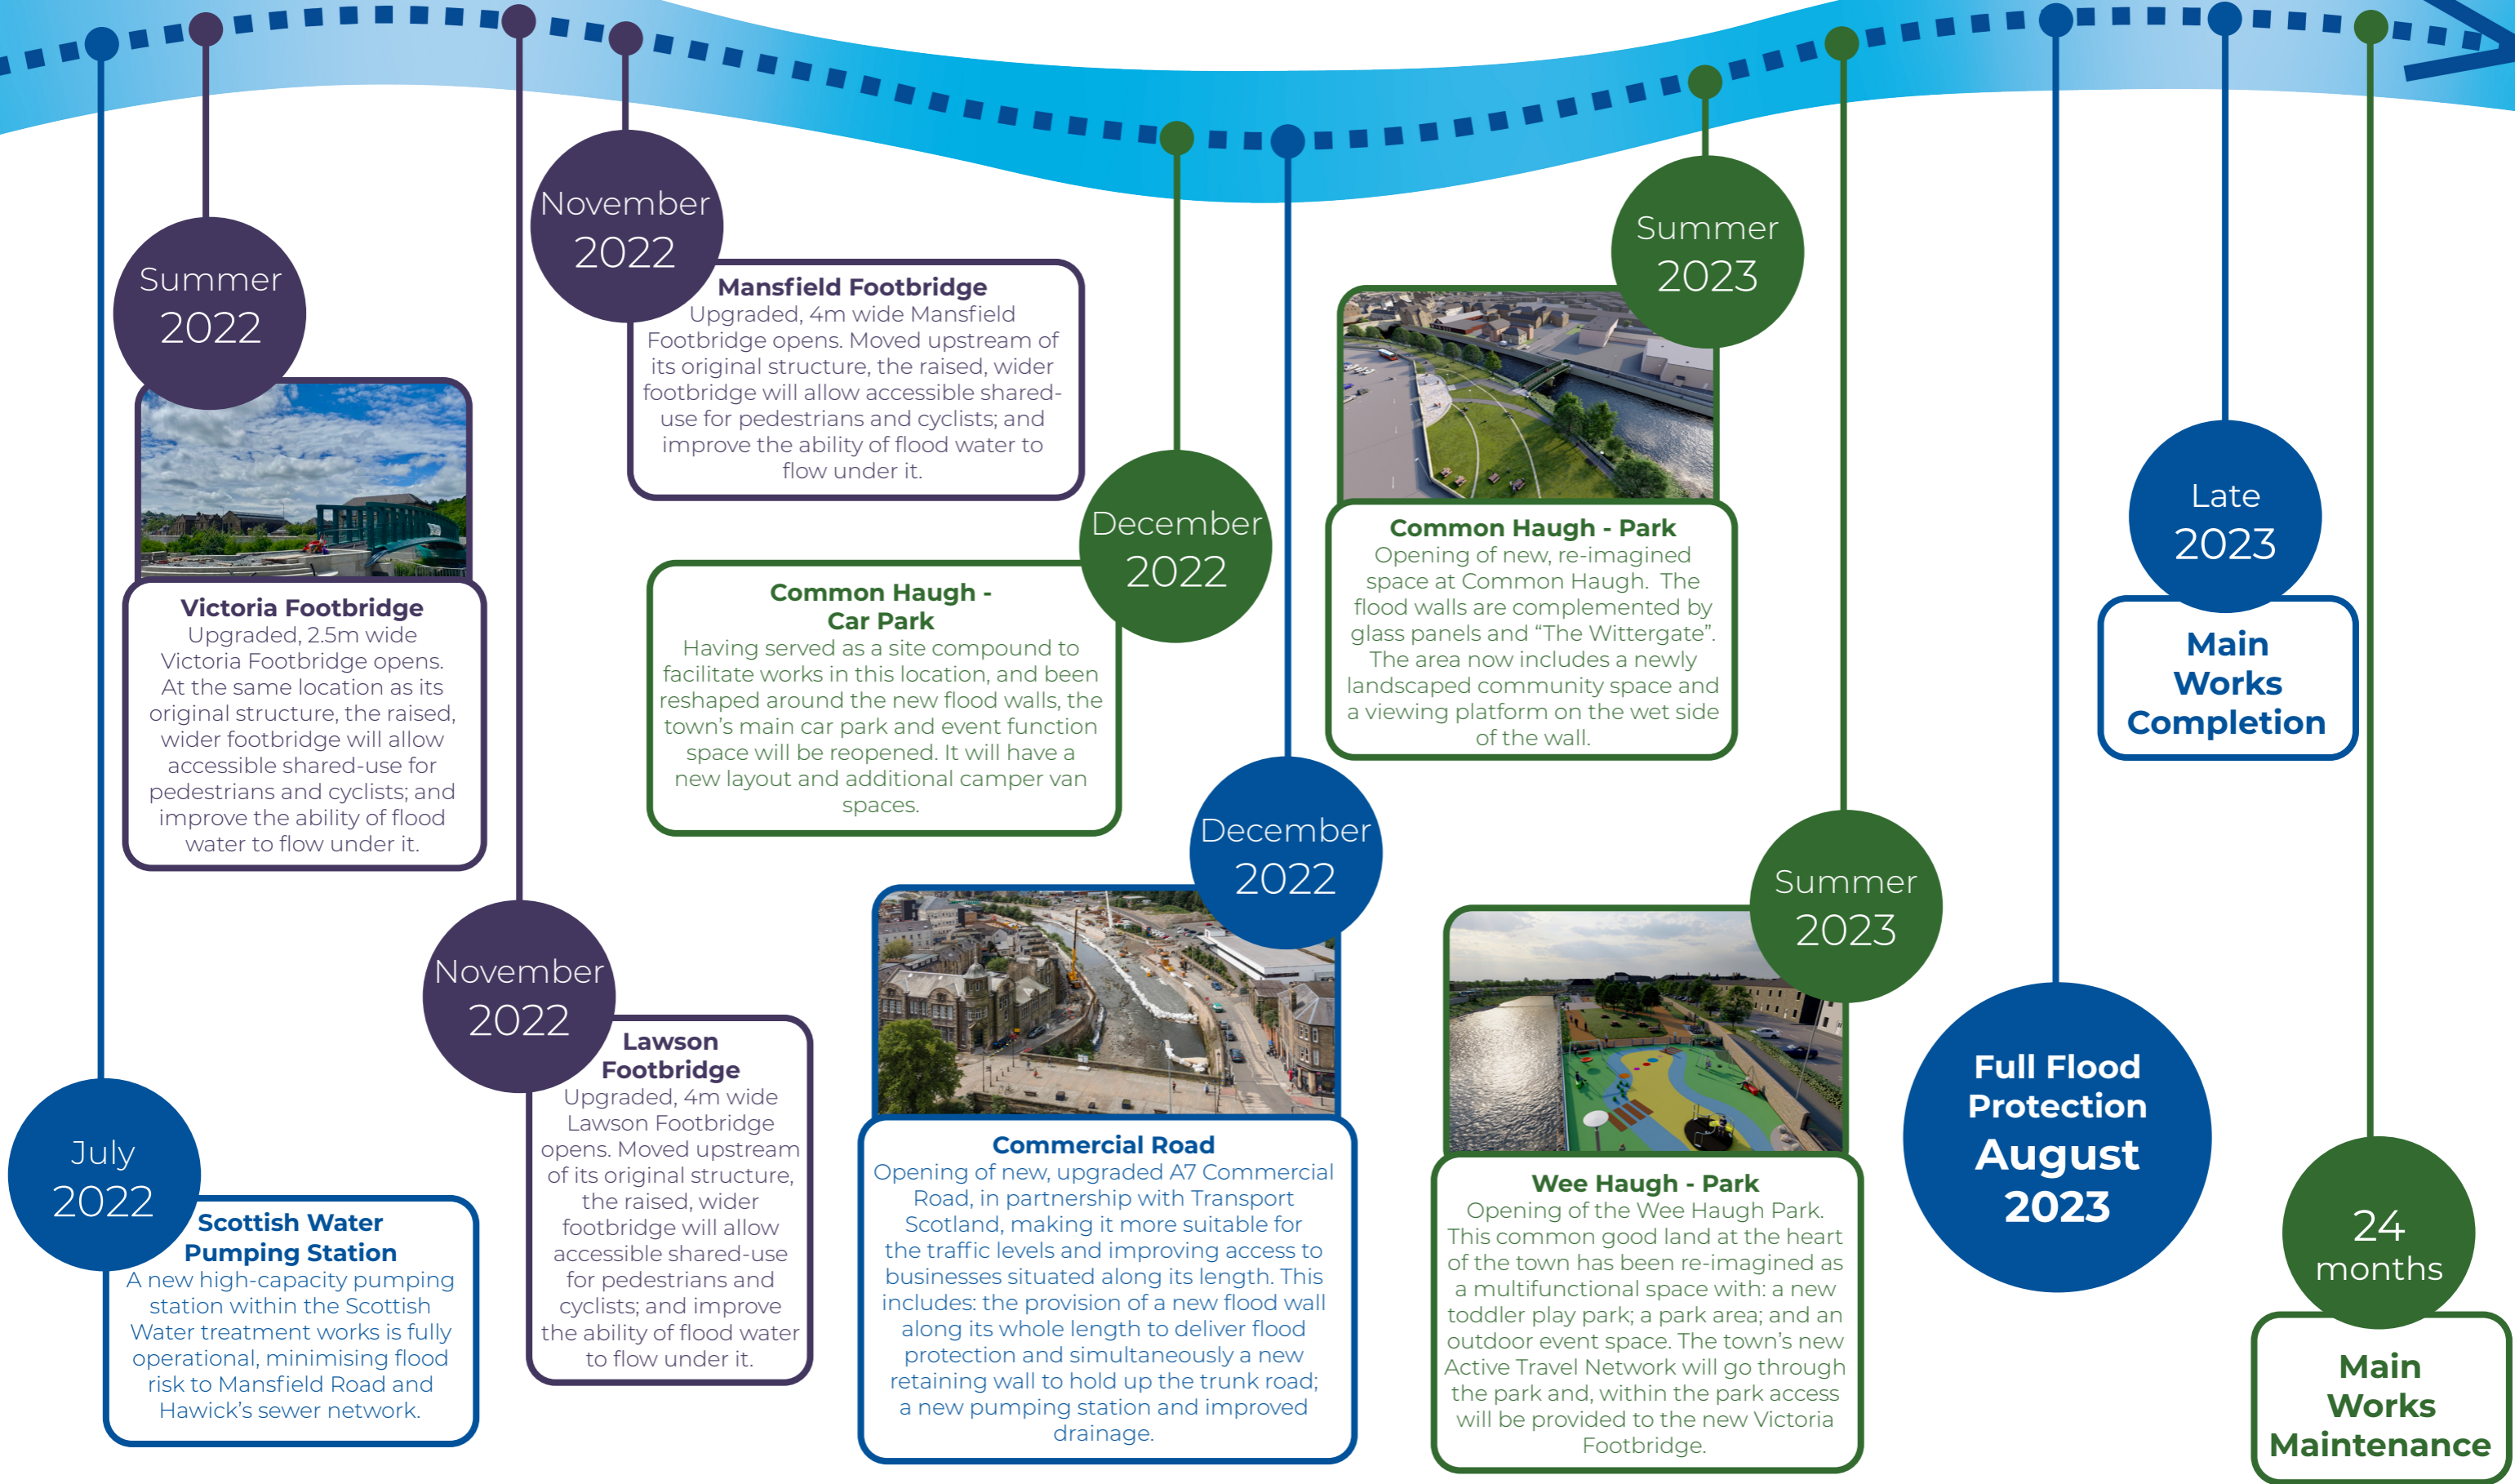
Summer 2022

Victoria Footbridge
Upgraded, 2.5m wide Victoria Footbridge opens. At the same location as its original structure, the raised, wider footbridge will allow accessible shared-use for pedestrians and cyclists; and improve the ability of flood water to flow under it.

July 2022

Scottish Water Pumping Station
A new high-capacity pumping station within the Scottish Water treatment works is fully operational, minimising flood risk to Mansfield Road and Hawick's sewer network.

November 2022

Mansfield Footbridge
Upgraded, 4m wide Mansfield Footbridge opens. Moved upstream of its original structure, the raised, wider footbridge will allow accessible shared-use for pedestrians and cyclists; and improve the ability of flood water to flow under it.

November 2022

Lawson Footbridge
Upgraded, 4m wide Lawson Footbridge opens. Moved upstream of its original structure, the raised, wider footbridge will allow accessible shared-use for pedestrians and cyclists; and improve the ability of flood water to flow under it.

December 2022

Common Haugh - Car Park
Having served as a site compound to facilitate works in this location, and been reshaped around the new flood walls, the town's main car park and event function space will be reopened. It will have a new layout and additional camper van spaces.

December 2022

Commercial Road
Opening of new, upgraded A7 Commercial Road, in partnership with Transport Scotland, making it more suitable for the traffic levels and improving access to businesses situated along its length. This includes: the provision of a new flood wall along its whole length to deliver flood protection and simultaneously a new retaining wall to hold up the trunk road; a new pumping station and improved drainage.

Summer 2023

Common Haugh - Park
Opening of new, re-imagined space at Common Haugh. The flood walls are complemented by glass panels and "The Wittergate". The area now includes a newly landscaped community space and a viewing platform on the wet side of the wall.

Summer 2023

Wee Haugh - Park
Opening of the Wee Haugh Park. This common good land at the heart of the town has been re-imagined as a multifunctional space with: a new toddler play park; a park area; and an outdoor event space. The town's new Active Travel Network will go through the park and, within the park access will be provided to the new Victoria Footbridge.

Full Flood Protection August 2023

Late 2023

Main Works Completion

24 months

Main Works Maintenance